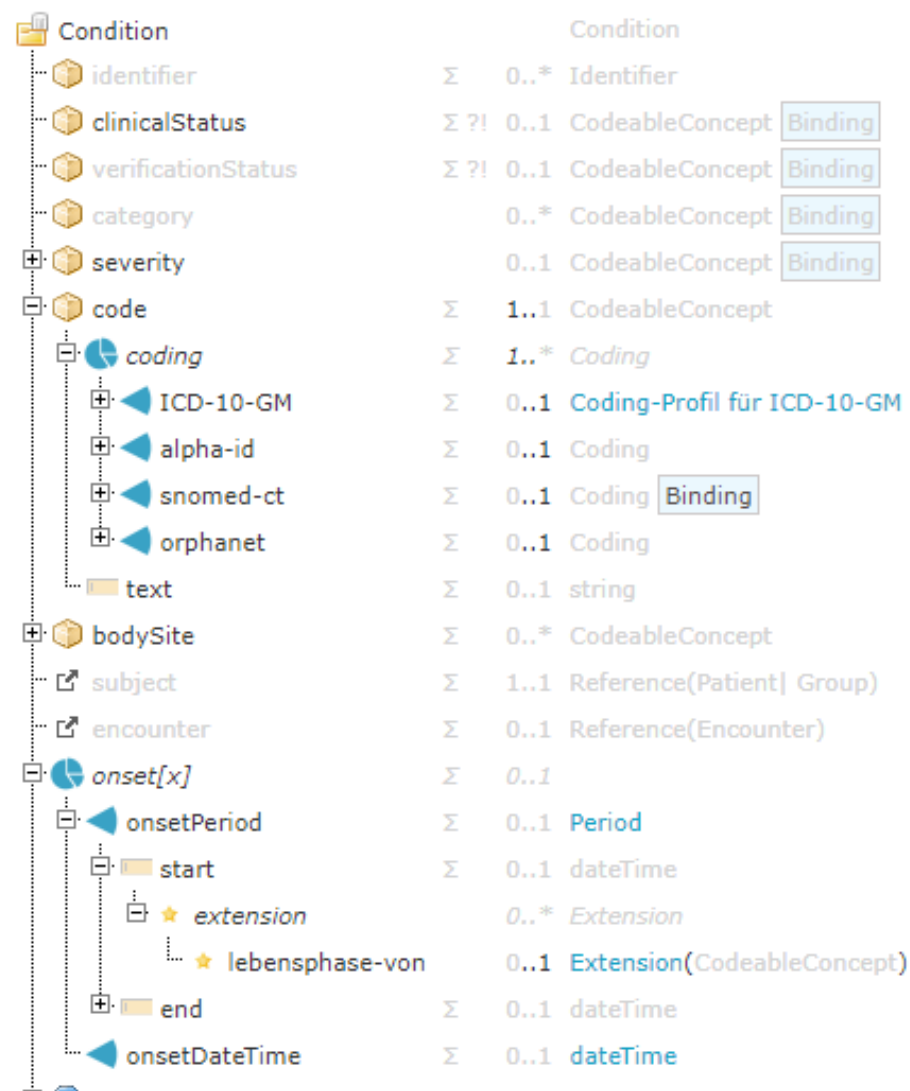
| | | | |
|---|---|---|---|
| Condition | | | Condition |
| identifier | Σ | 0..* | Identifier |
| clinicalStatus | Σ ?! | 0..1 | CodeableConcept Binding |
| verificationStatus | Σ ?! | 0..1 | CodeableConcept Binding |
| category | | 0..* | CodeableConcept Binding |
| severity | | 0..1 | CodeableConcept Binding |
| code | Σ | 1..1 | CodeableConcept |
| *coding* | Σ | *1..** | *Coding* |
| ICD-10-GM | Σ | 0..1 | Coding-Profil für ICD-10-GM |
| alpha-id | Σ | 0..1 | Coding |
| snomed-ct | Σ | 0..1 | Coding Binding |
| orphanet | Σ | 0..1 | Coding |
| text | Σ | 0..1 | string |
| bodySite | Σ | 0..* | CodeableConcept |
| subject | Σ | 1..1 | Reference(Patient\| Group) |
| encounter | Σ | 0..1 | Reference(Encounter) |
| *onset[x]* | Σ | *0..1* | |
| onsetPeriod | Σ | 0..1 | Period |
| start | Σ | 0..1 | dateTime |
| *extension* | | *0..** | *Extension* |
| lebensphase-von | | 0..1 | Extension(CodeableConcept) |
| end | Σ | 0..1 | dateTime |
| onsetDateTime | Σ | 0..1 | dateTime |